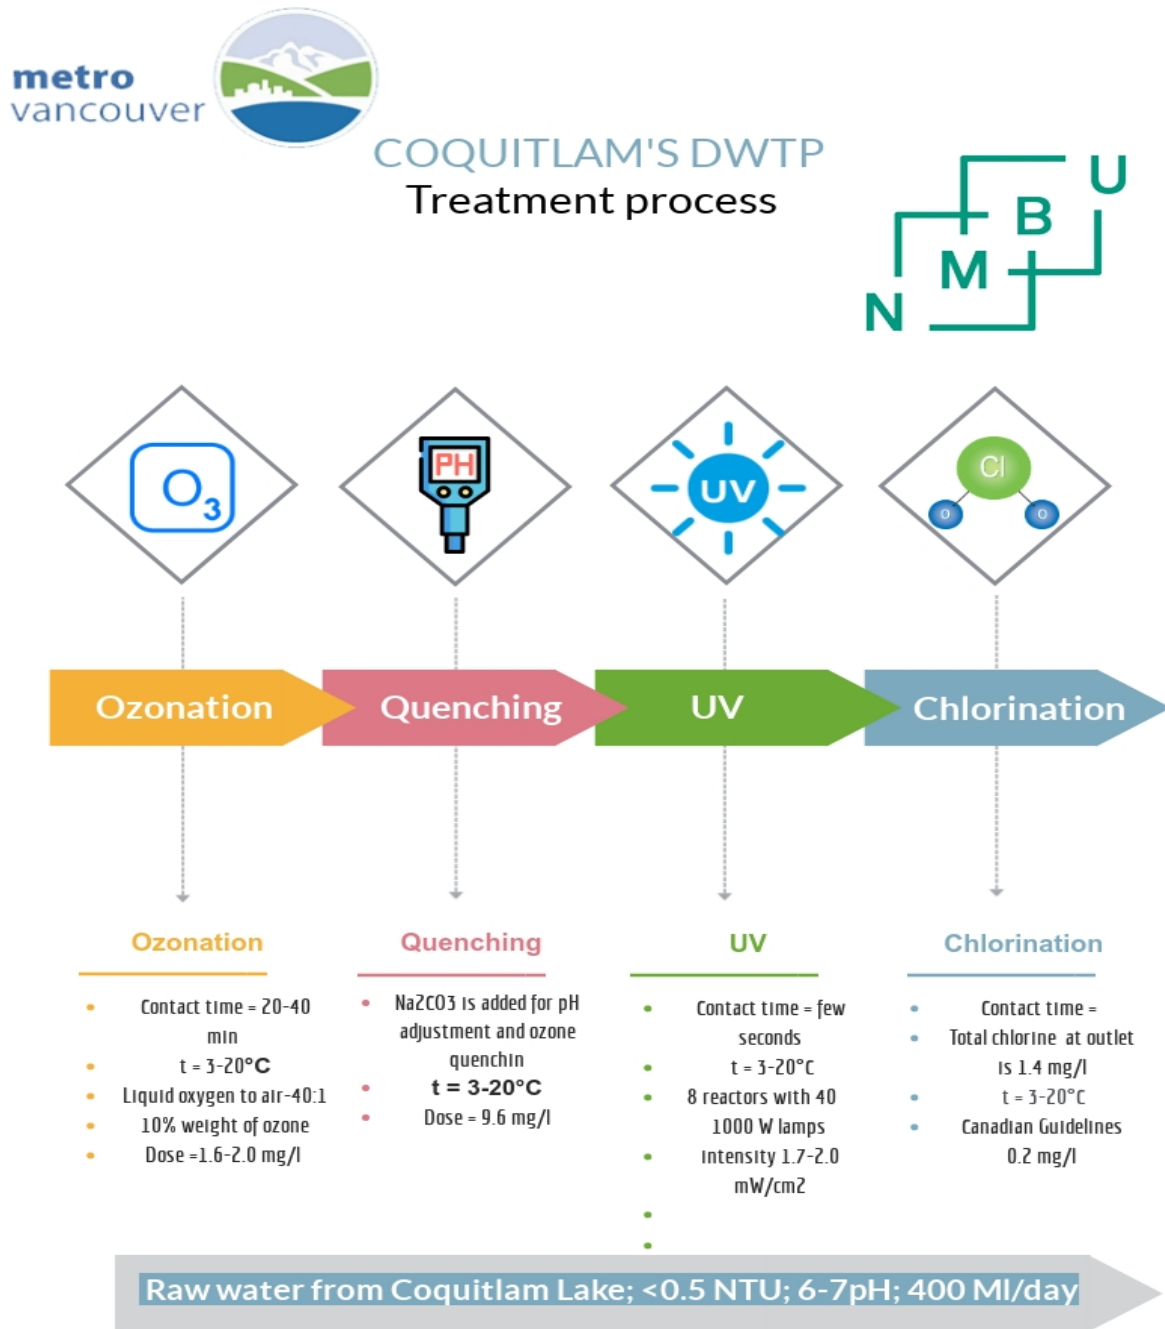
metro vancouver

COQUITLAM'S DWTP
Treatment process

N M B U

$O_3$

PH

UV

Cl
O O

Ozonation
Quenching
UV
Chlorination

Ozonation

- Contact time = 20-40 min
- t = 3-20°C
- Liquid oxygen to air-40:1
- 10% weight of ozone
- Dose =1.6-2.0 mg/l

Quenching

- Na2CO3 is added for pH adjustment and ozone quenchin
- t = 3-20°C
- Dose = 9.6 mg/l

UV

- Contact time = few seconds
- t = 3-20°C
- 8 reactors with 40 1000 W lamps
- intensity 1.7-2.0 mW/cm2
-
-

Chlorination

- Contact time =
- Total chlorine at outlet is 1.4 mg/l
- t = 3-20°C
- Canadian Guidelines 0.2 mg/l

Raw water from Coquitlam Lake; <0.5 NTU; 6-7pH; 400 Ml/day